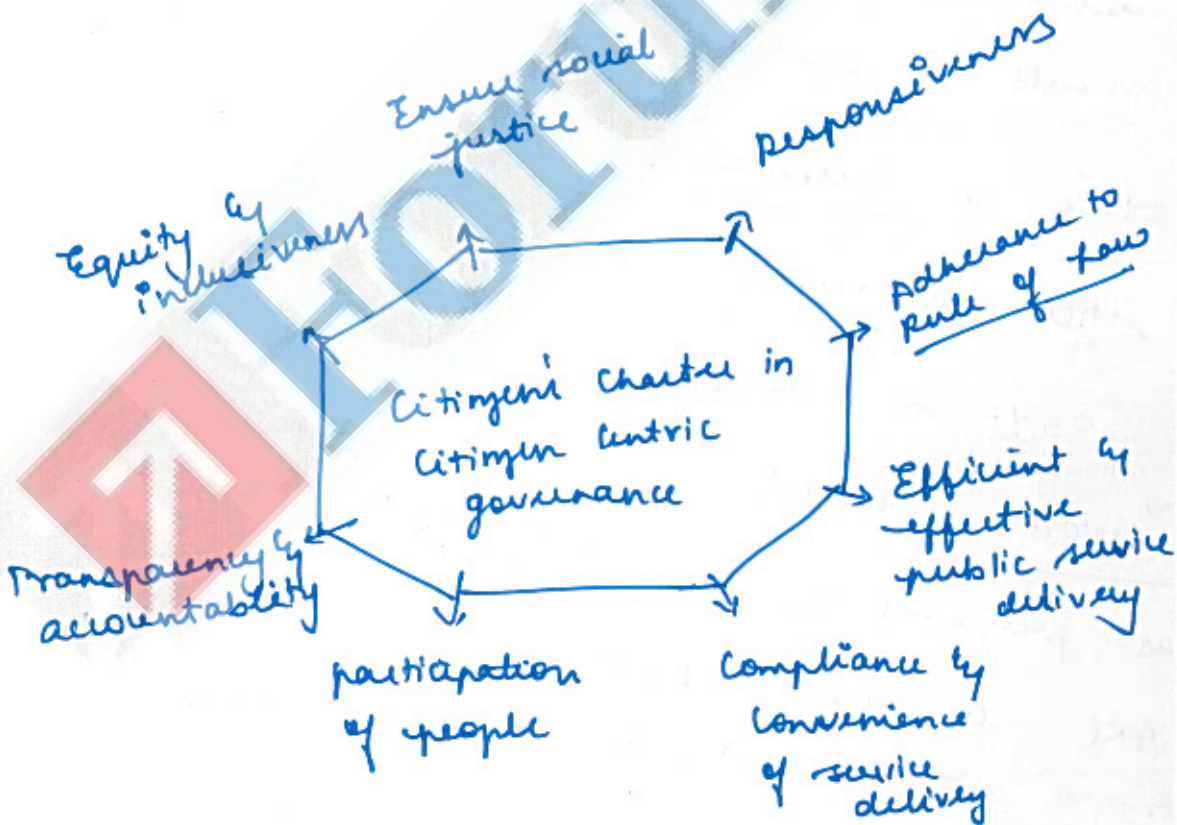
Ensure social justice

responsiveness

Equity & inclusiveness

Adherence to rule of law

Citizen's charter in citizen centric governance

Efficient & effective public service delivery

Transparency & accountability

participation of people

Compliance & convenience of service delivery

HOTUL